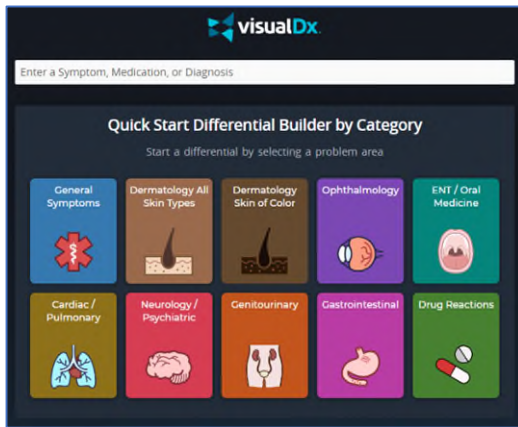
visualDx

Enter a Symptom, Medication, or Diagnosis

Quick Start Differential Builder by Category

Start a differential by selecting a problem area

General Symptoms

Dermatology All Skin Types

Dermatology Skin of Color

Ophthalmology

ENT / Oral Medicine

Cardiac / Pulmonary

Neurology / Psychiatric

Genitourinary

Gastrointestinal

Drug Reactions